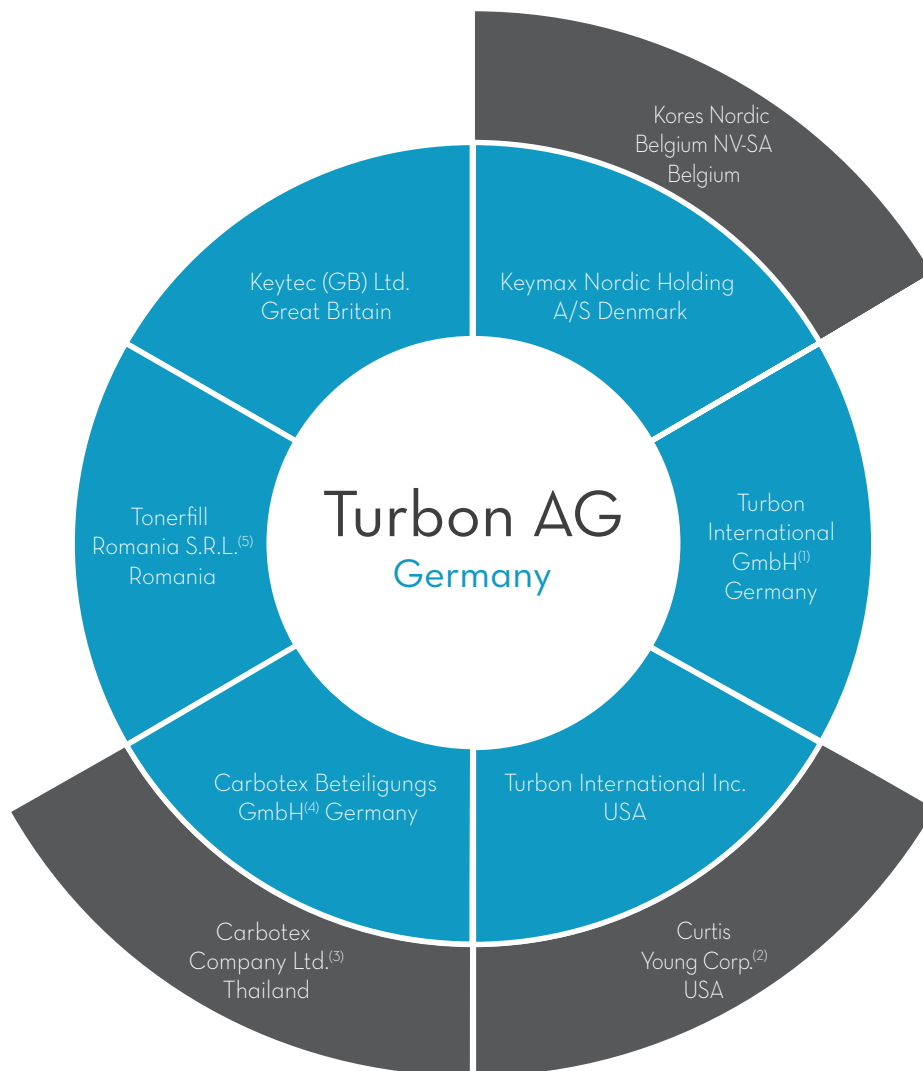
Turbon AG
Germany

Keymax Nordic Holding A/S Denmark

Kores Nordic Belgium NV-SA Belgium

Turbon International GmbH$^{(1)}$ Germany

Turbon International Inc. USA

Curtis Young Corp.$^{(2)}$ USA

Carbotex Beteiligungs GmbH$^{(4)}$ Germany

Carbotex Company Ltd.$^{(3)}$ Thailand

Tonerfill Romania S.R.L.$^{(5)}$ Romania

Keytec (GB) Ltd. Great Britain